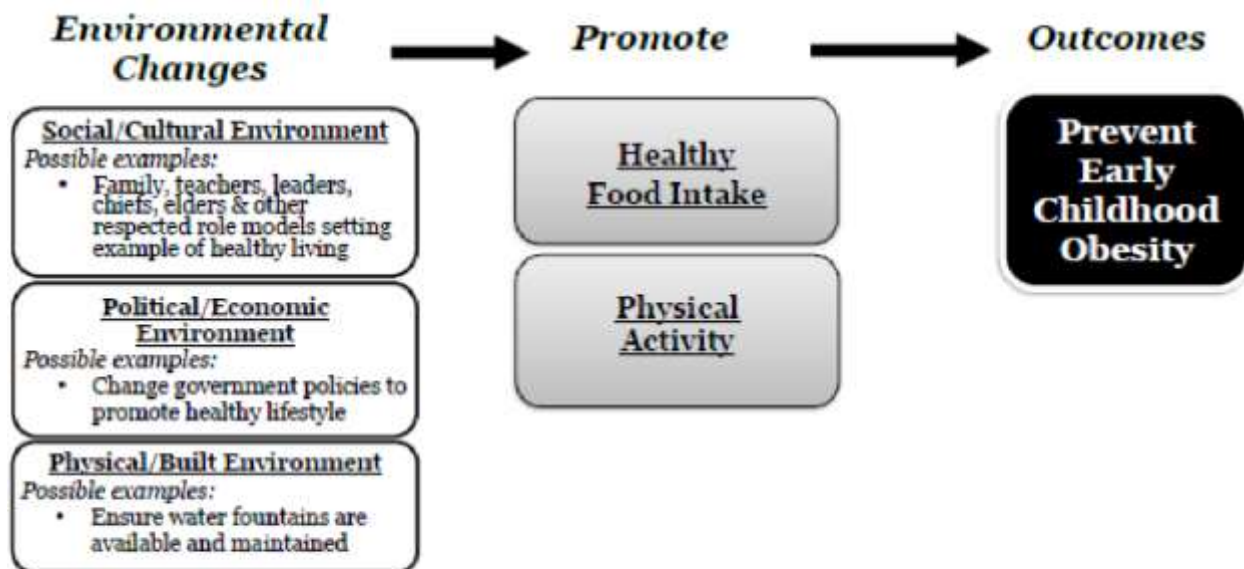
Environmental Changes

Promote

Outcomes

Social/Cultural Environment
Possible examples:
• Family, teachers, leaders, chiefs, elders & other respected role models setting example of healthy living

Political/Economic Environment
Possible examples:
• Change government policies to promote healthy lifestyle

Physical/Built Environment
Possible examples:
• Ensure water fountains are available and maintained

Healthy Food Intake

Physical Activity

Prevent Early Childhood Obesity